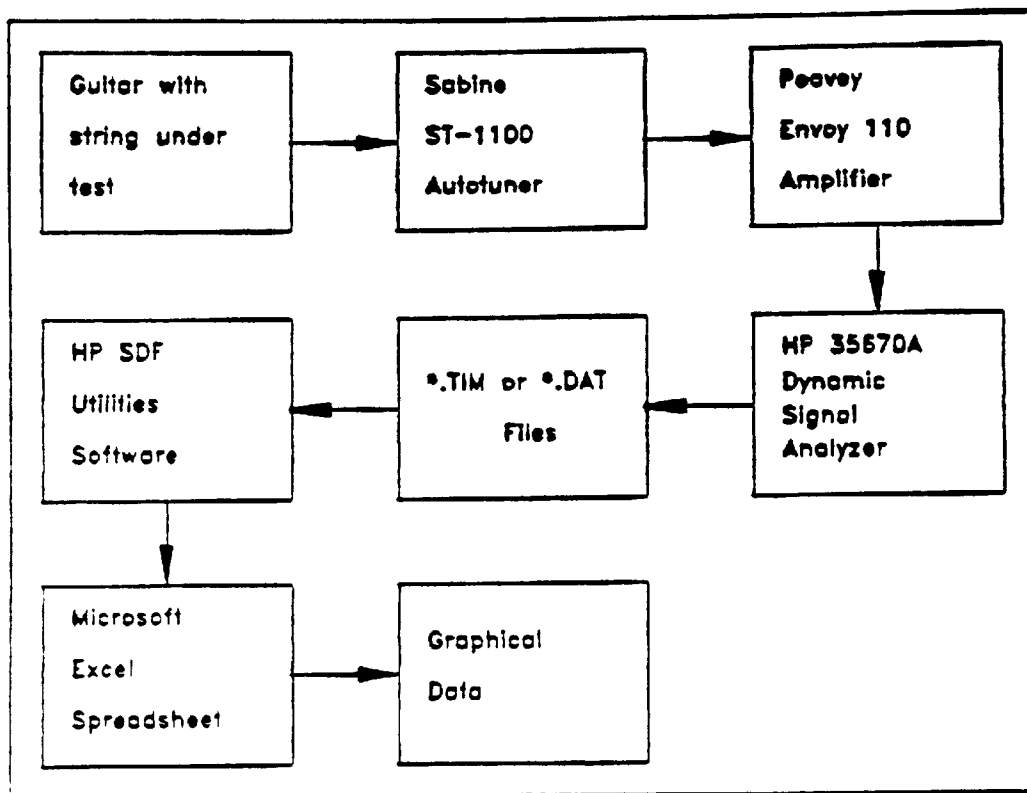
Guitar with string under test

Sabine ST-1100 Autotuner

Peavey Envoy 110 Amplifier

HP 35670A Dynamic Signal Analyzer

*.TIM or *.DAT Files

HP SDF Utilities Software

Microsoft Excel Spreadsheet

Graphical Data